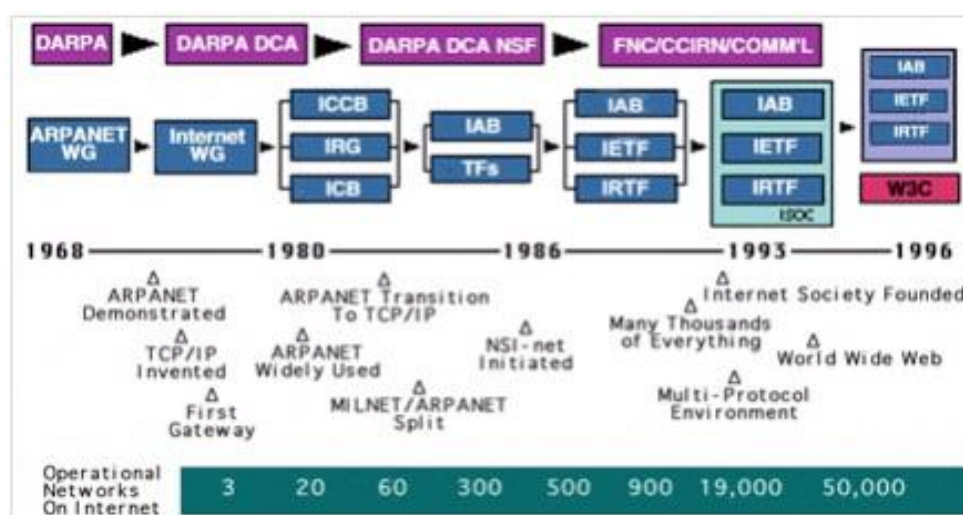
DARPA DARPA DCA DARPA DCA NSF FNC/CCIRN/COMM'L

ARPANET WG Internet WG ICCB IRG ICB IAB TFs IAB IETF IRTF IAB IETF IRTF ISOC IAB IETF IRTF W3C

1968 1980 1986 1993 1996

ARPANET Demonstrated
TCP/IP Invented
First Gateway
ARPANET Transition To TCP/IP
ARPANET Widely Used
MILNET/ARPANET Split
NSI-net Initiated
Many Thousands of Everything
Internet Society Founded
World Wide Web
Multi-Protocol Environment

| Operational Networks On Internet | 3 | 20 | 60 | 300 | 500 | 900 | 19,000 | 50,000 |
|---|---|---|---|---|---|---|---|---|